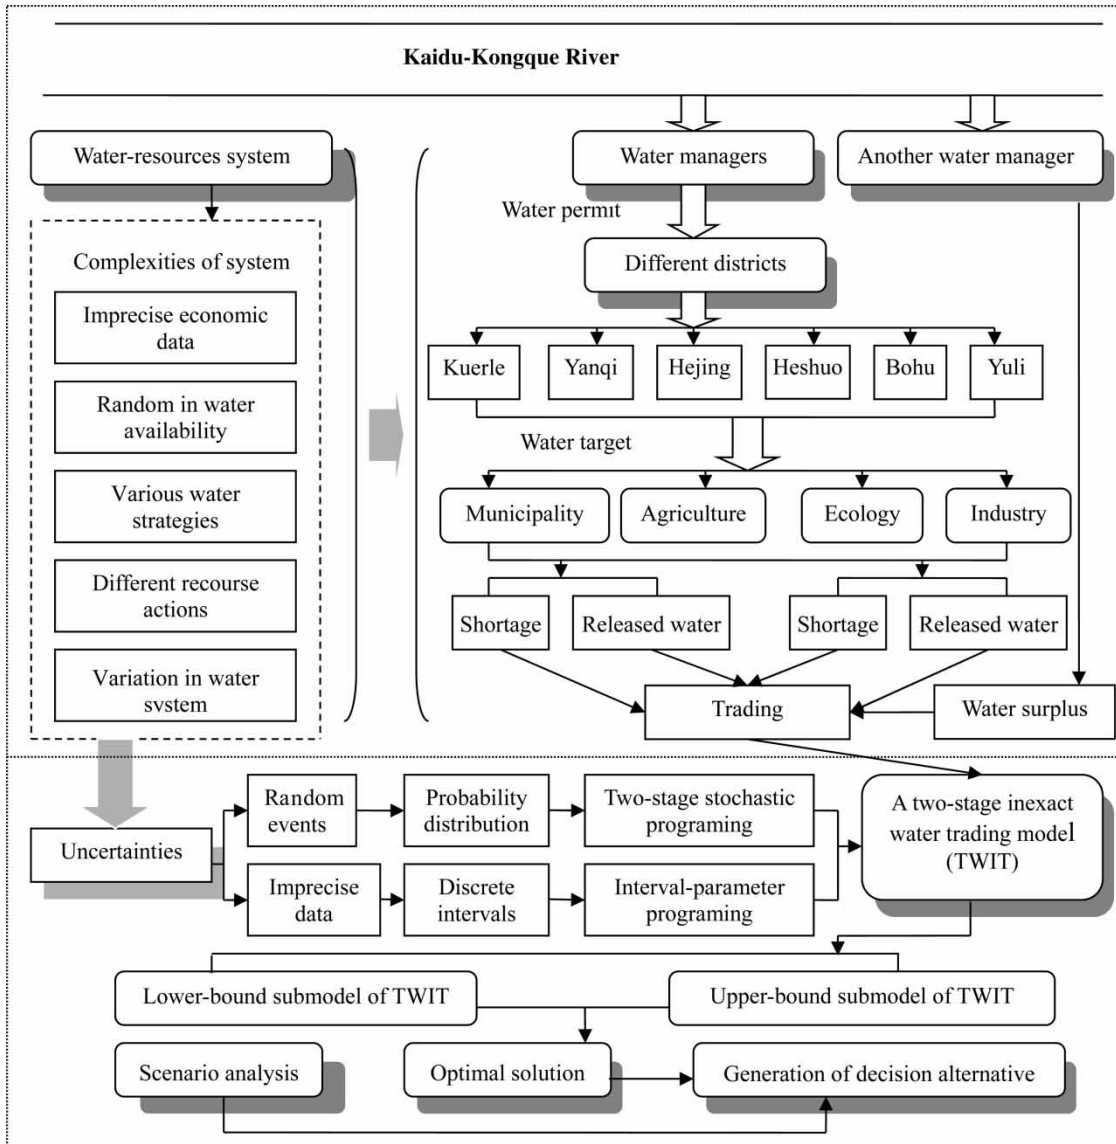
Kaidu-Kongque River

Water-resources system

Complexities of system

Imprecise economic data

Random in water availability

Various water strategies

Different recourse actions

Variation in water system

Water managers

Another water manager

Water permit

Different districts

Kuerle

Yanqi

Hejing

Heshuo

Bohu

Yuli

Water target

Municipality

Agriculture

Ecology

Industry

Shortage

Released water

Shortage

Released water

Trading

Water surplus

Uncertainties

Random events

Probability distribution

Two-stage stochastic programing

Imprecise data

Discrete intervals

Interval-parameter programing

A two-stage inexact water trading model (TWIT)

Lower-bound submodel of TWIT

Upper-bound submodel of TWIT

Scenario analysis

Optimal solution

Generation of decision alternative